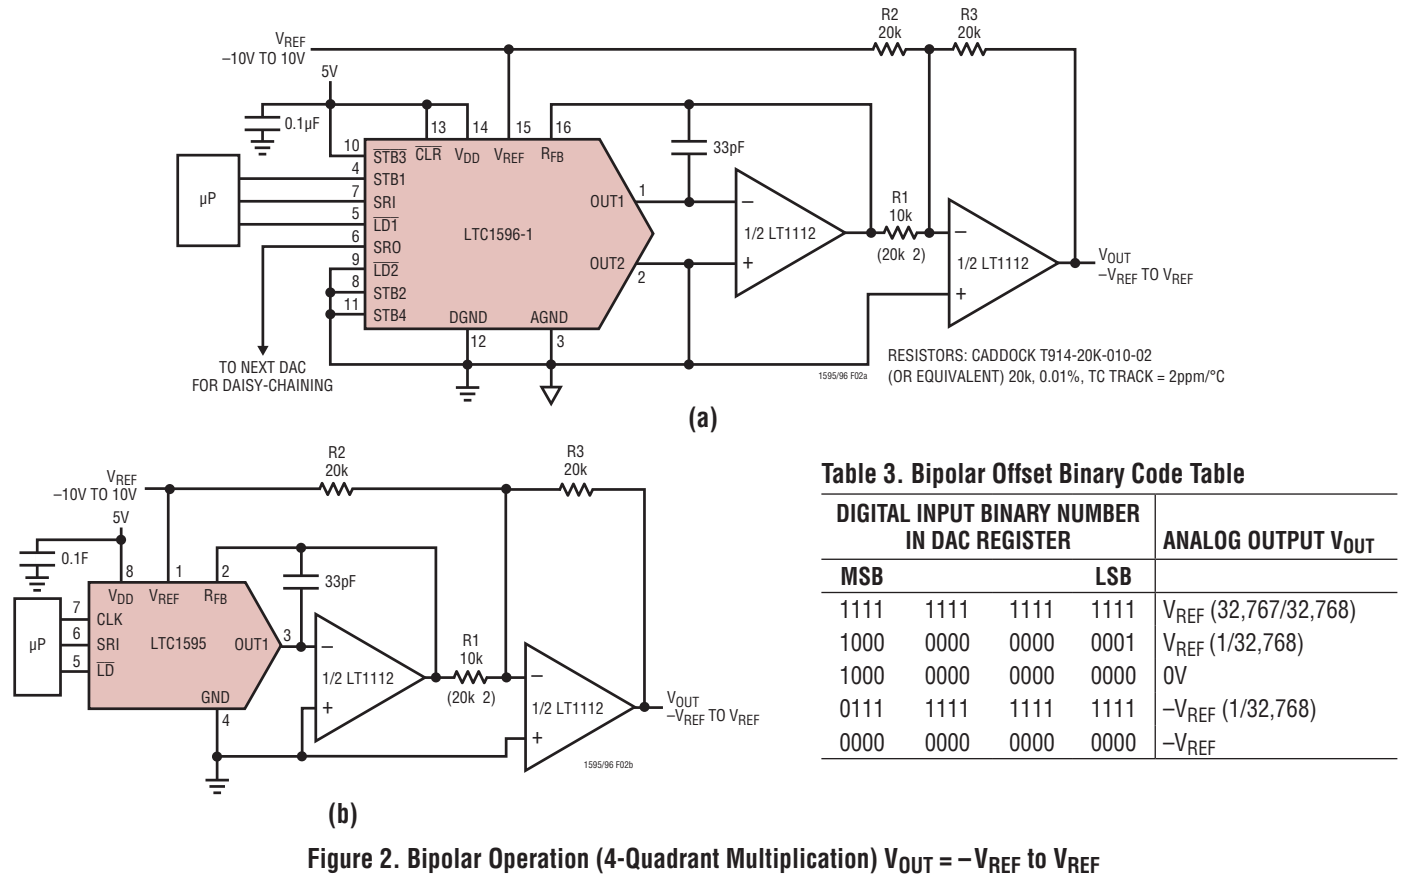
$V_{REF}$
–10V TO 10V
5V
0.1μF
R2
20k
R3
20k
10
13
14
15
16
$\overline{STB3}$
$\overline{CLR}$
$V_{DD}$
$V_{REF}$
$R_{FB}$
33pF
μP
4
STB1
7
SRI
5
$\overline{LD1}$
6
SRO
9
$\overline{LD2}$
8
STB2
11
STB4
LTC1596-1
OUT1
1
OUT2
2
DGND
AGND
12
3
–
+
1/2 LT1112
R1
10k
(20k 2)
–
+
1/2 LT1112
$V_{OUT}$
$-V_{REF}$ TO $V_{REF}$
TO NEXT DAC
FOR DAISY-CHAINING
RESISTORS: CADDOCK T914-20K-010-02
(OR EQUIVALENT) 20k, 0.01%, TC TRACK = 2ppm/°C
1595/96 F02a
(a)

$V_{REF}$
–10V TO 10V
5V
0.1F
R2
20k
R3
20k
8
1
2
$V_{DD}$
$V_{REF}$
$R_{FB}$
33pF
μP
7
CLK
6
SRI
5
$\overline{LD}$
LTC1595
OUT1
3
GND
4
–
+
1/2 LT1112
R1
10k
(20k 2)
–
+
1/2 LT1112
$V_{OUT}$
$-V_{REF}$ TO $V_{REF}$
1595/96 F02b
(b)

Table 3. Bipolar Offset Binary Code Table

| DIGITAL INPUT BINARY NUMBER IN DAC REGISTER | | | | ANALOG OUTPUT $V_{OUT}$ |
|---|---|---|---|---|
| MSB | | | LSB | |
| 1111 | 1111 | 1111 | 1111 | $V_{REF}$ (32,767/32,768) |
| 1000 | 0000 | 0000 | 0001 | $V_{REF}$ (1/32,768) |
| 1000 | 0000 | 0000 | 0000 | 0V |
| 0111 | 1111 | 1111 | 1111 | $-V_{REF}$ (1/32,768) |
| 0000 | 0000 | 0000 | 0000 | $-V_{REF}$ |

Figure 2. Bipolar Operation (4-Quadrant Multiplication) $V_{OUT} = -V_{REF}$ to $V_{REF}$